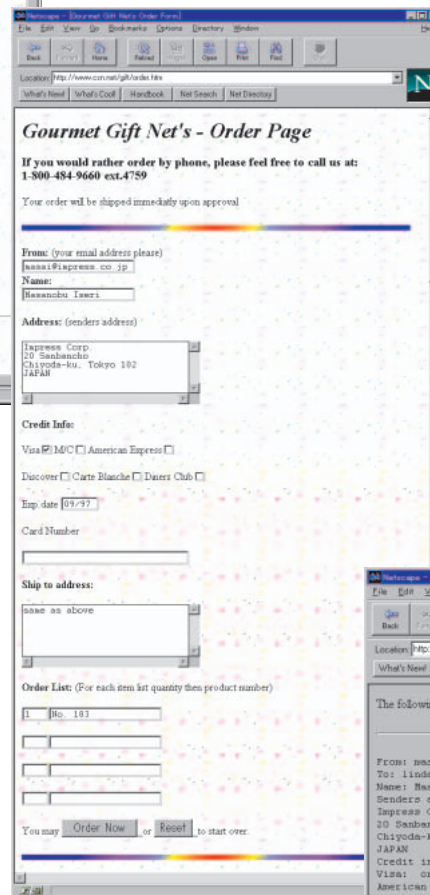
Netscape - [Gourmet Gift Net's Order Form]

File Edit View Go Bookmarks Options Directory Window Help

Back Forward Home Reload Images Open Print Find Stop

Location: http://www.con.net/gift/order.htm

What's New! What's Cool! Handbook Net Search Net Directory

N

Gourmet Gift Net's - Order Page

If you would rather order by phone, please feel free to call us at: 1-800-484-9660 ext.4759

Your order will be shipped immediatly upon approval

From: (your email address please)

masai@impress.co.jp

Name:

Masanobu Iseri

Address: (senders address)

Impress Corp.
20 Sanbancho
Chiyoda-ku, Tokyo 102
JAPAN

Credit Info:

Visa ☑ M/C ☐ American Express ☐

Discover ☐ Carte Blanche ☐ Diners Club ☐

Exp date 09/97

Card Number

Ship to address:

same as above

Order List: (For each item list quantity then product number)

1 No. 183

You may Order Now or Reset to start over.

Netscape -

File Edit V

Back

Location: http:

What's New!

The followin

From: mas
To: lind
Name: Mas
Senders a
Impress C
20 Sanban
Chiyoda-k
JAPAN
Credit in
Visa: on
American